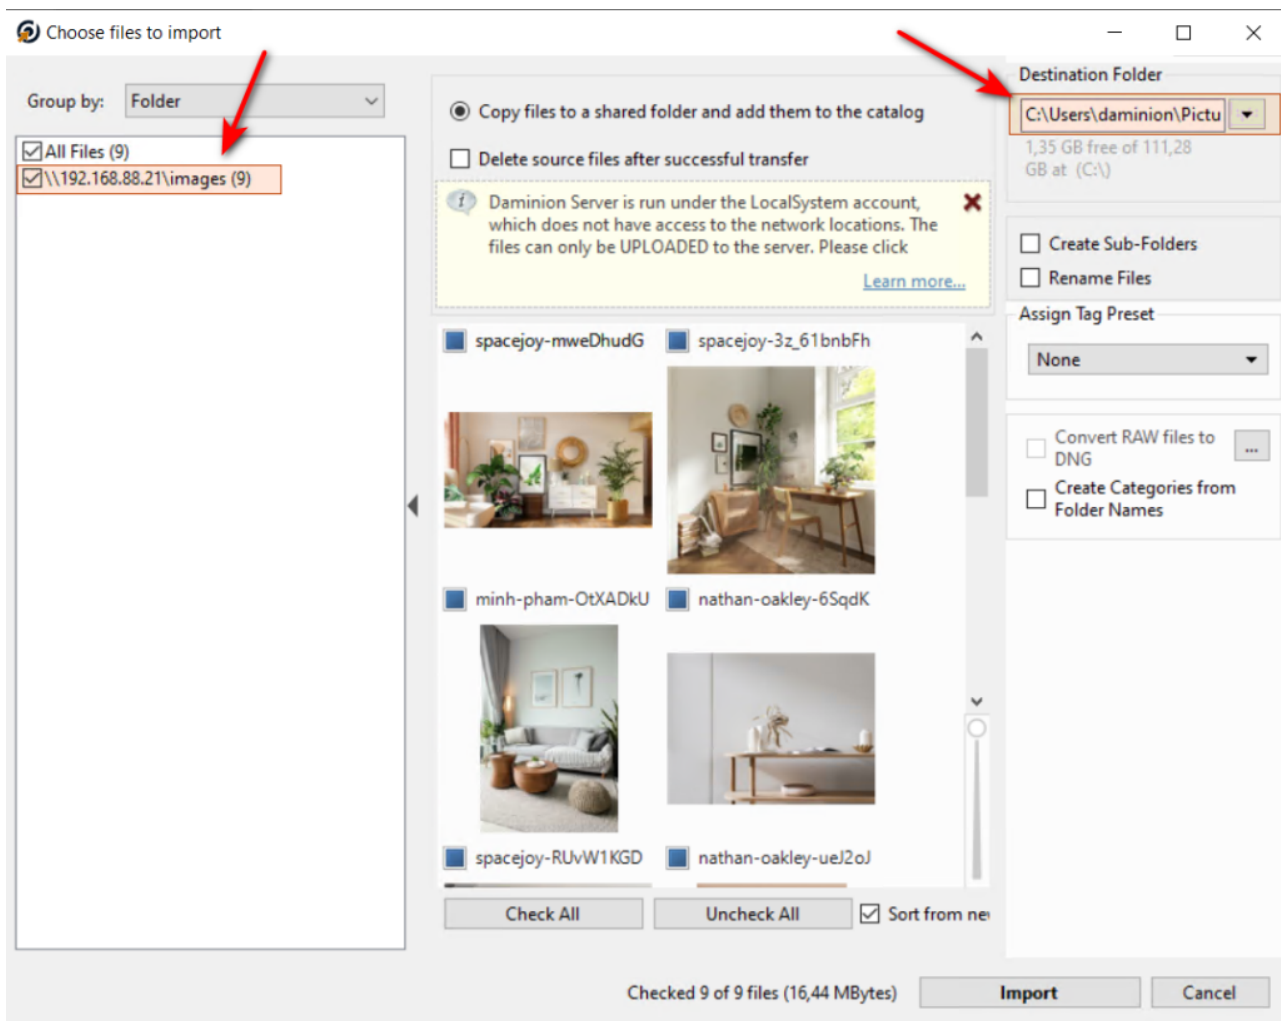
Choose files to import

Group by: Folder

All Files (9)
\\192.168.88.21\images (9)

Copy files to a shared folder and add them to the catalog

Delete source files after successful transfer

Daminion Server is run under the LocalSystem account, which does not have access to the network locations. The files can only be UPLOADED to the server. Please click

Learn more...

spacejoy-mweDhudG
spacejoy-3z_61bnbFh
minh-pham-OtXADkU
nathan-oakley-6SqdK
spacejoy-RUvW1KGD
nathan-oakley-ueJ2oJ

Check All
Uncheck All
Sort from ne

Destination Folder
C:\Users\daminion\Pictu
1,35 GB free of 111,28 GB at (C:\)

Create Sub-Folders
Rename Files

Assign Tag Preset
None

Convert RAW files to DNG
...
Create Categories from Folder Names

Checked 9 of 9 files (16,44 MBytes)
Import
Cancel